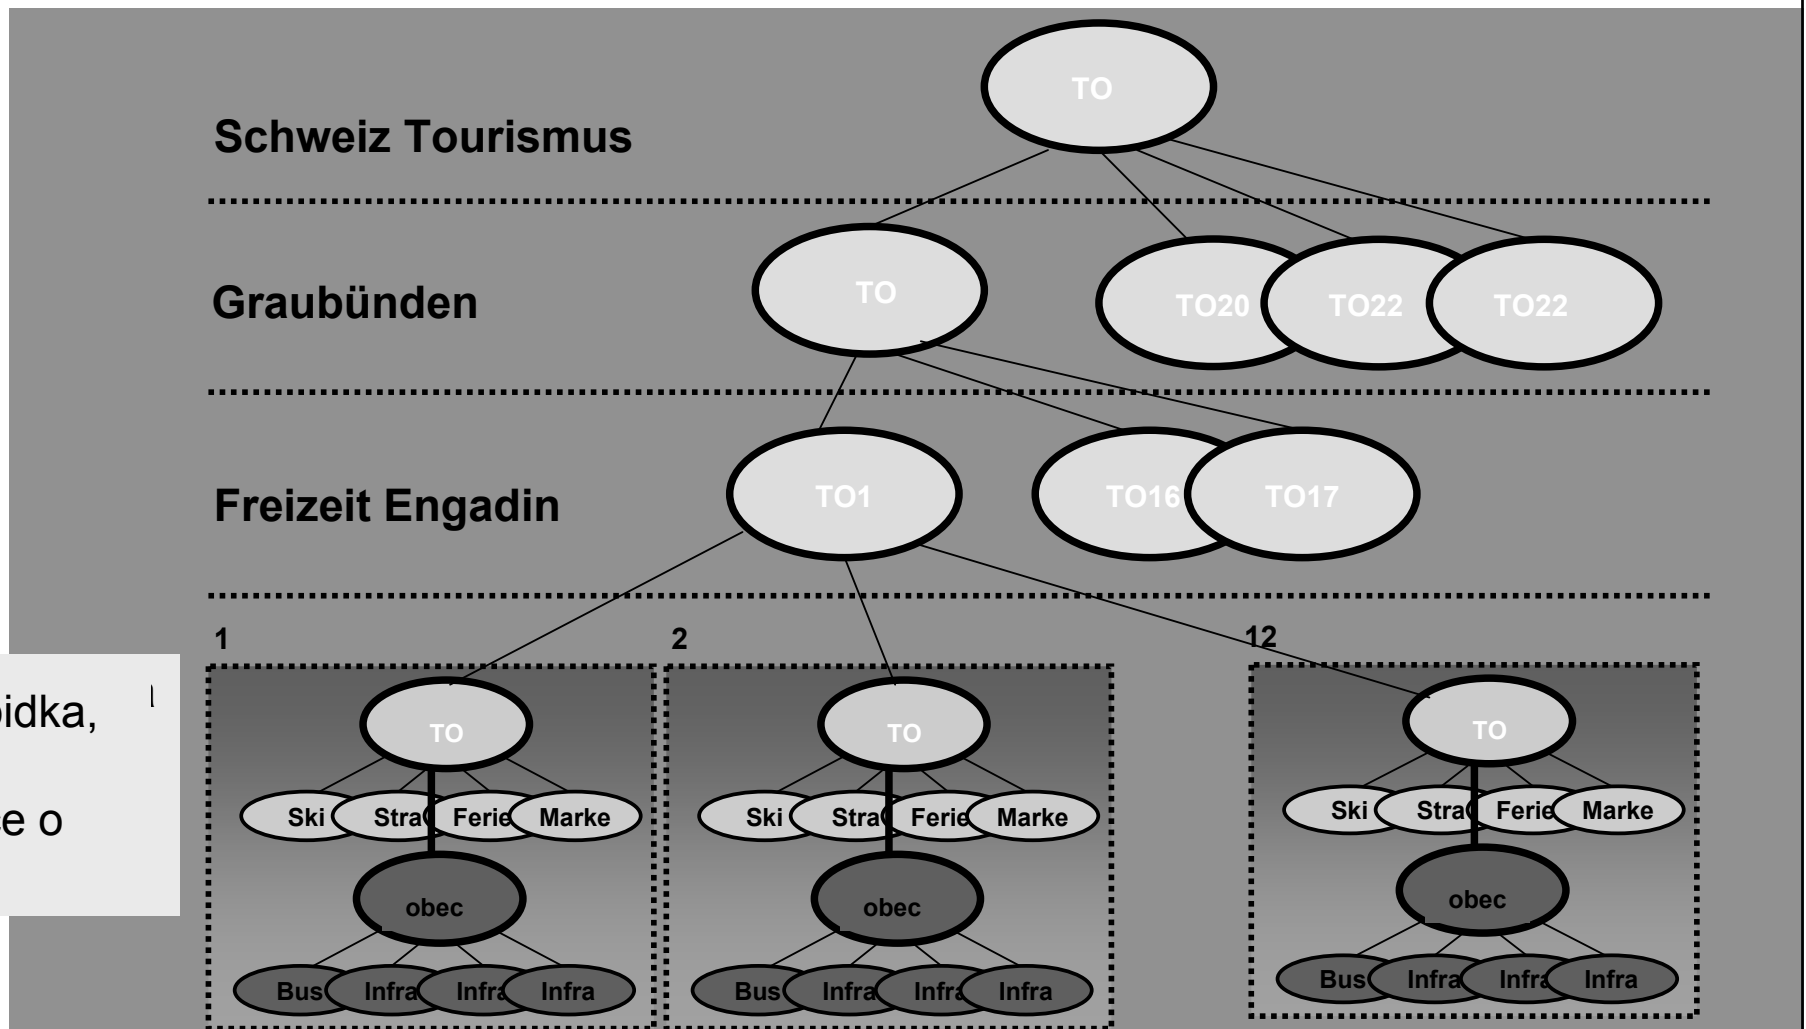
TO

Schweiz Tourismus

Graubünden

TO

TO20

TO22

TO22

Freizeit Engadin

TO1

TO16

TO17

1

2

12

idka,

e o

TO

Ski

Stra

Ferie

Marke

obec

Bus

Infra

Infra

Infra

TO

Ski

Stra

Ferie

Marke

obec

Bus

Infra

Infra

Infra

TO

Ski

Stra

Ferie

Marke

obec

Bus

Infra

Infra

Infra